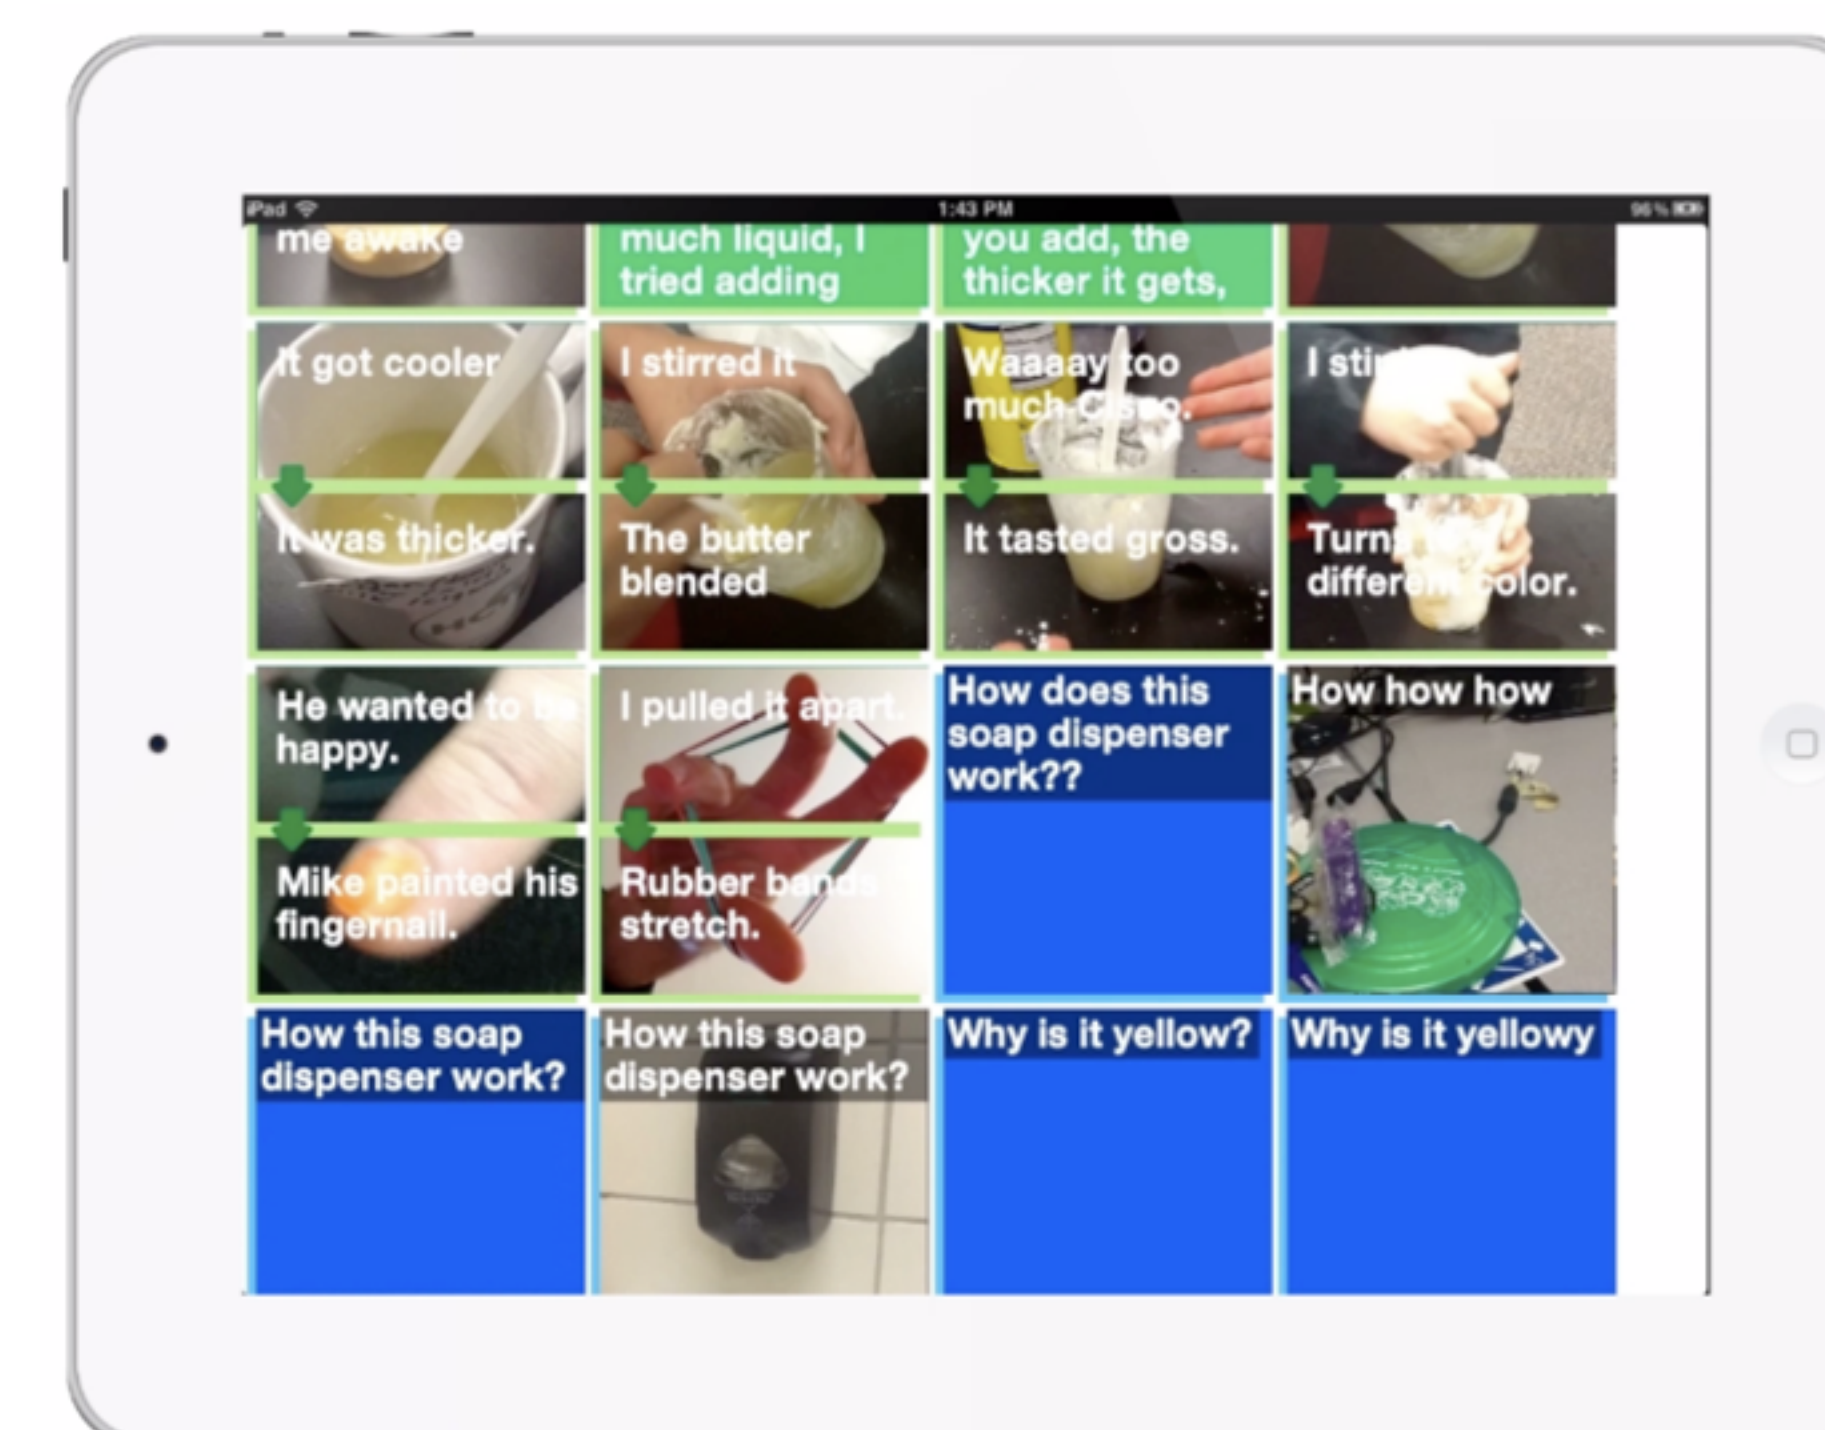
iPad
1:43 PM
96 %

me awake

much liquid, I tried adding

you add, the thicker it gets,

It got cooler

It was thicker.

I stirred it

The butter blended

Waaaay too much Cisco.

It tasted gross.

I sti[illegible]

Turn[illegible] differ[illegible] color.

He wanted to be happy.

Mike painted his fingernail.

I pulled it apart.

Rubber bands stretch.

How does this soap dispenser work??

How how how

How this soap dispenser work?

How this soap dispenser work?

Why is it yellow?

Why is it yellowy